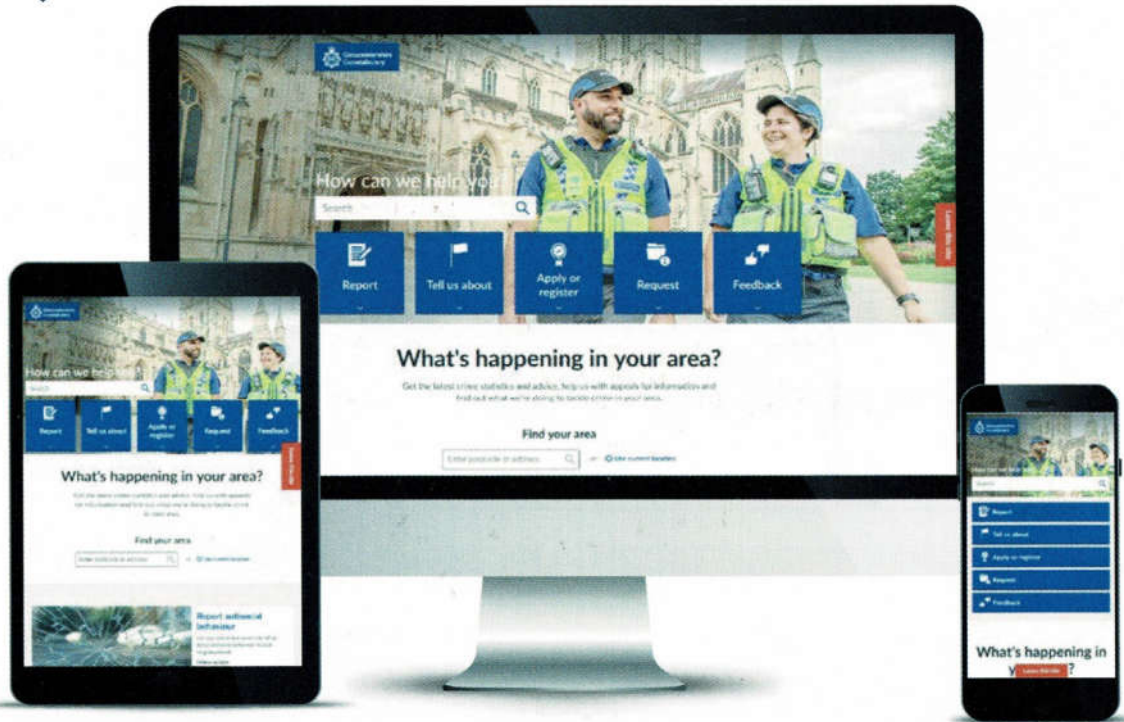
Gloucestershire Constabulary

How can we help you?

Search

Leave this site

Report

Tell us about

Apply or register

Request

Feedback

What's happening in your area?

Get the latest crime statistics and advice, help us with appeals for information and find out what we're doing to tackle crime in your area.

Find your area

Enter postcode or address

or

Use current location

Gloucestershire Constabulary

How can we help you?

Search

Report

Tell us about

Apply or register

Request

Feedback

Leave this site

What's happening in your area?

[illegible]

Find your area

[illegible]

Report antisocial behaviour

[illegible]

Gloucestershire Constabulary

How can we help you?

Search

Report

Tell us about

Apply or register

Request

Feedback

What's happening in y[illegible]?

Leave this site